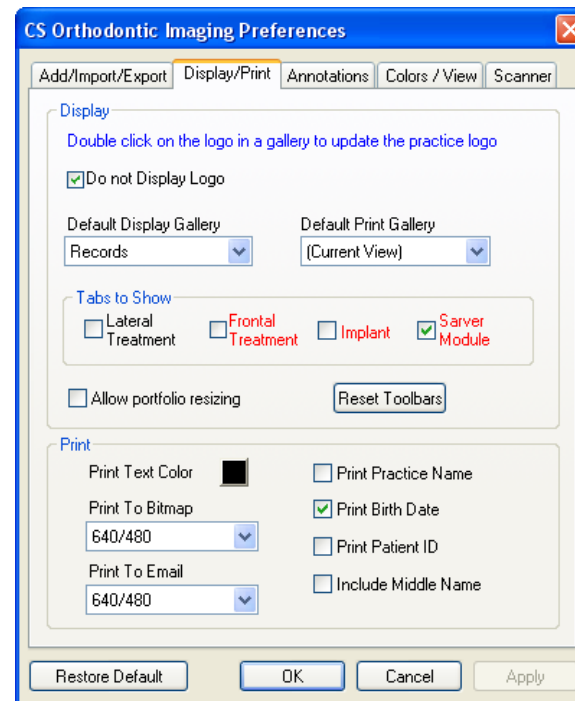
CS Orthodontic Imaging Preferences

Add/Import/Export | Display/Print | Annotations | Colors / View | Scanner

Display

Double click on the logo in a gallery to update the practice logo

Do not Display Logo

Default Display Gallery
Records

Default Print Gallery
(Current View)

Tabs to Show

Lateral Treatment
Frontal Treatment
Implant
Sarver Module

Allow portfolio resizing

Reset Toolbars

Print

Print Text Color

Print To Bitmap
640/480

Print To Email
640/480

Print Practice Name
Print Birth Date
Print Patient ID
Include Middle Name

Restore Default
OK
Cancel
Apply